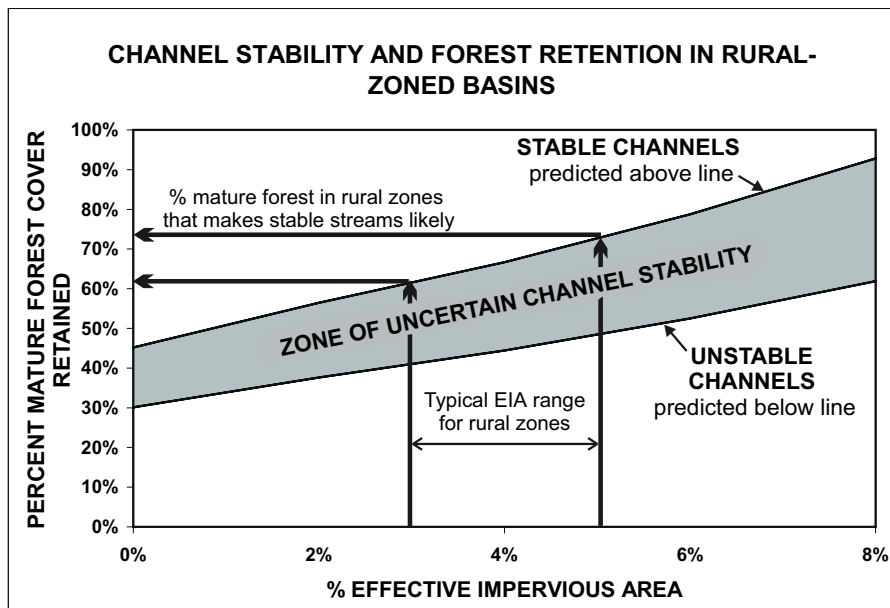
CHANNEL STABILITY AND FOREST RETENTION IN RURAL-ZONED BASINS

PERCENT MATURE FOREST COVER RETAINED

100%
90%
80%
70%
60%
50%
40%
30%
20%
10%
0%

STABLE CHANNELS
predicted above line

% mature forest in rural zones that makes stable streams likely

ZONE OF UNCERTAIN CHANNEL STABILITY

UNSTABLE CHANNELS
predicted below line

Typical EIA range for rural zones

0%
2%
4%
6%
8%

% EFFECTIVE IMPERVIOUS AREA